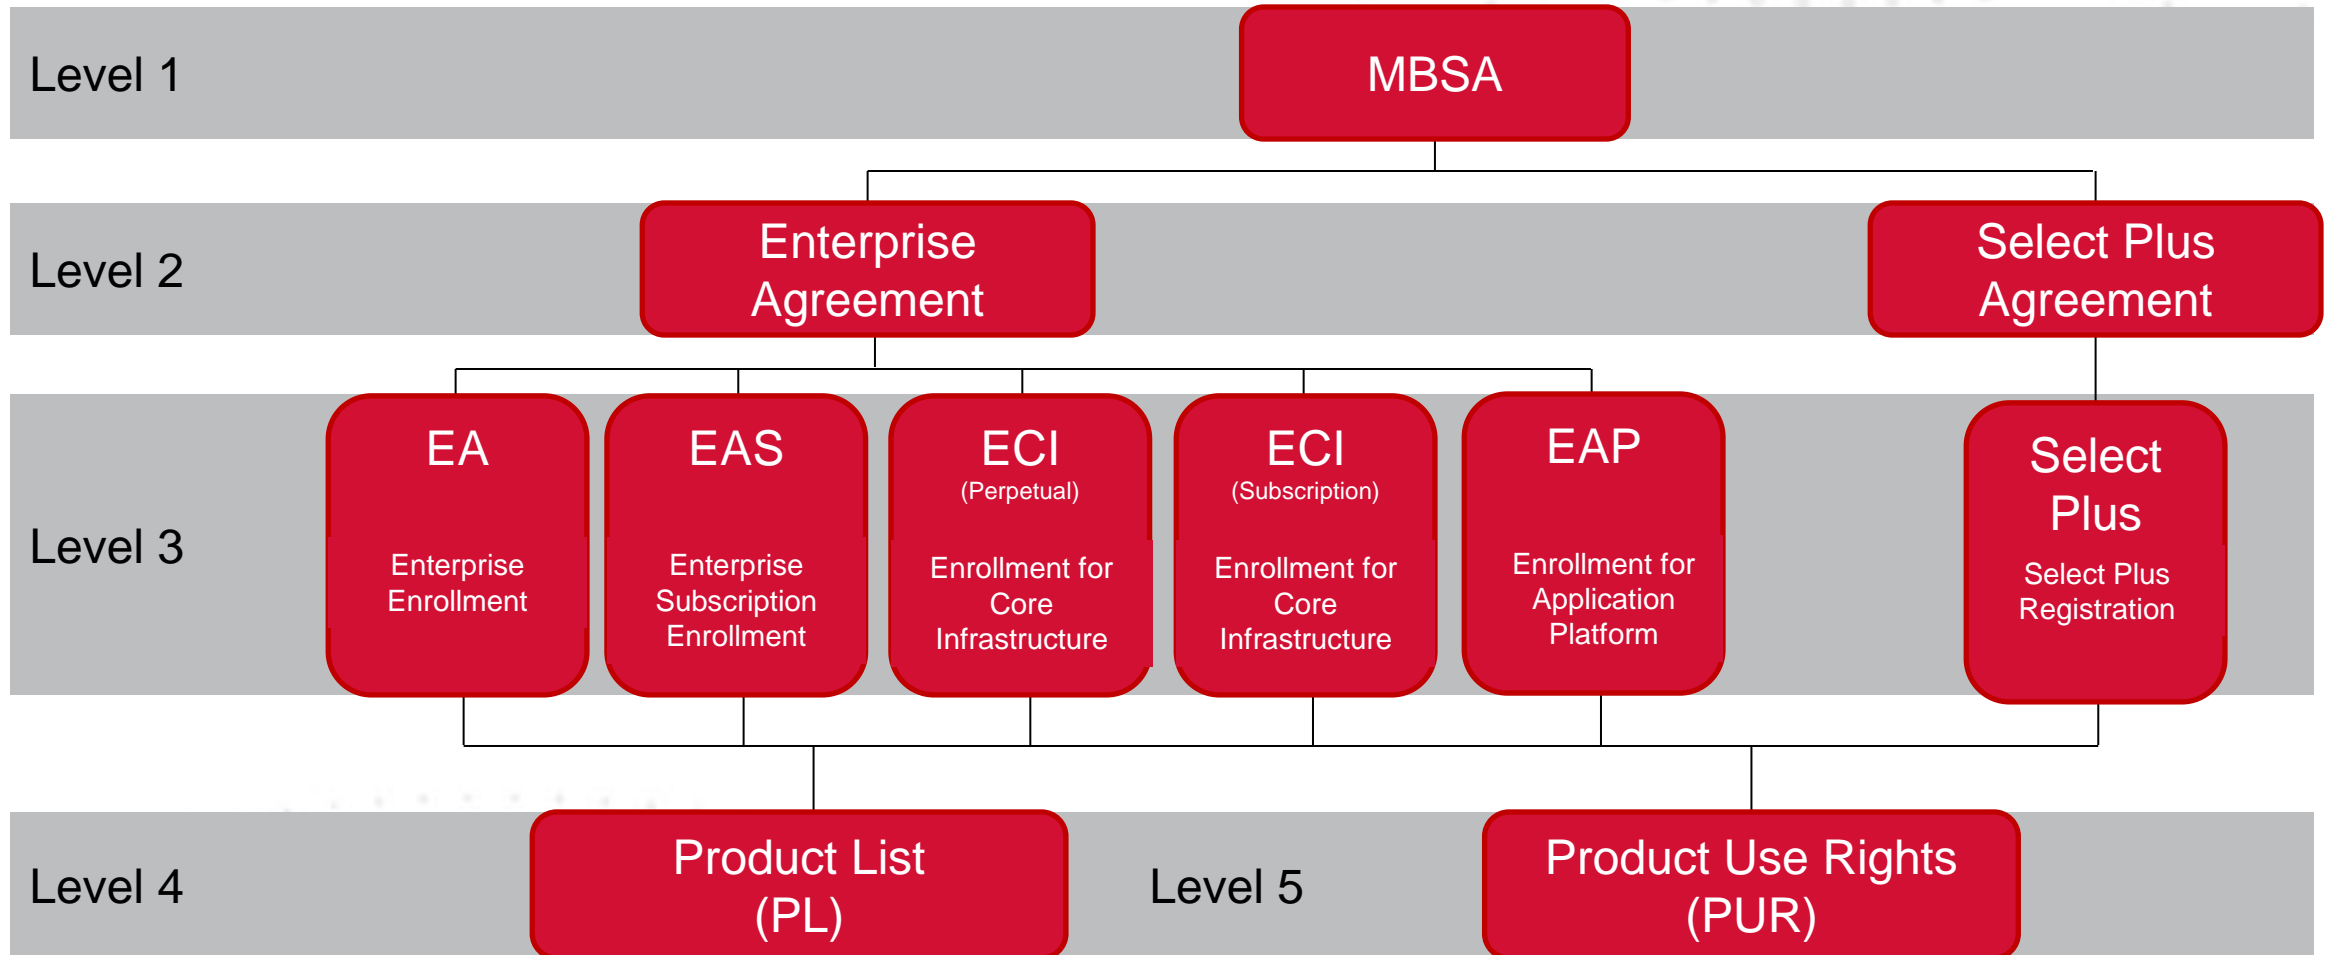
Level 1

MBSA

Level 2

Enterprise Agreement

Select Plus Agreement

Level 3

EA

Enterprise Enrollment

EAS

Enterprise Subscription Enrollment

ECI
(Perpetual)

Enrollment for Core Infrastructure

ECI
(Subscription)

Enrollment for Core Infrastructure

EAP

Enrollment for Application Platform

Select Plus

Select Plus Registration

Level 4

Product List (PL)

Level 5

Product Use Rights (PUR)